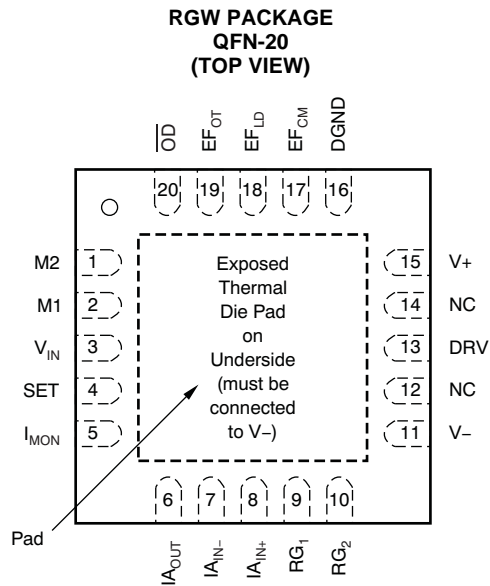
RGW PACKAGE
QFN-20
(TOP VIEW)

$\overline{OD}$ $EF_{OT}$ $EF_{LD}$ $EF_{CM}$ DGND

20 19 18 17 16

M2 1
M1 2
$V_{IN}$ 3
SET 4
$I_{MON}$ 5

Exposed Thermal Die Pad on Underside (must be connected to V−)

15 V+
14 NC
13 DRV
12 NC
11 V−

6 7 8 9 10

Pad

$IA_{OUT}$ $IA_{IN-}$ $IA_{IN+}$ $RG_1$ $RG_2$